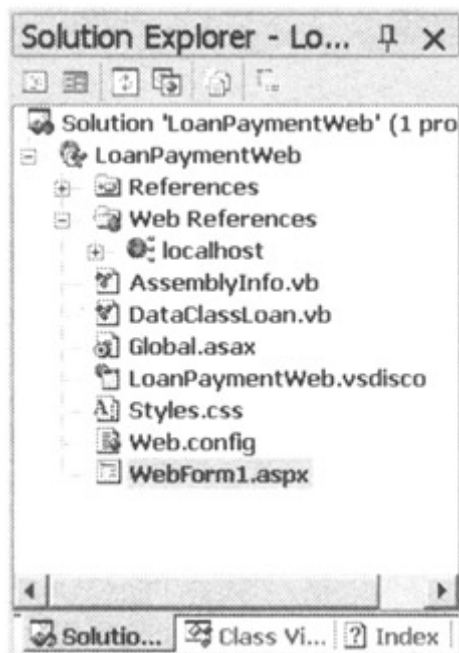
Solution Explorer - Lo...

Solution 'LoanPaymentWeb' (1 pro

LoanPaymentWeb

References

Web References

localhost

AssemblyInfo.vb

DataClassLoan.vb

Global.asax

LoanPaymentWeb.vsdisco

Styles.css

Web.config

WebForm1.aspx

Solutio... Class Vi... Index